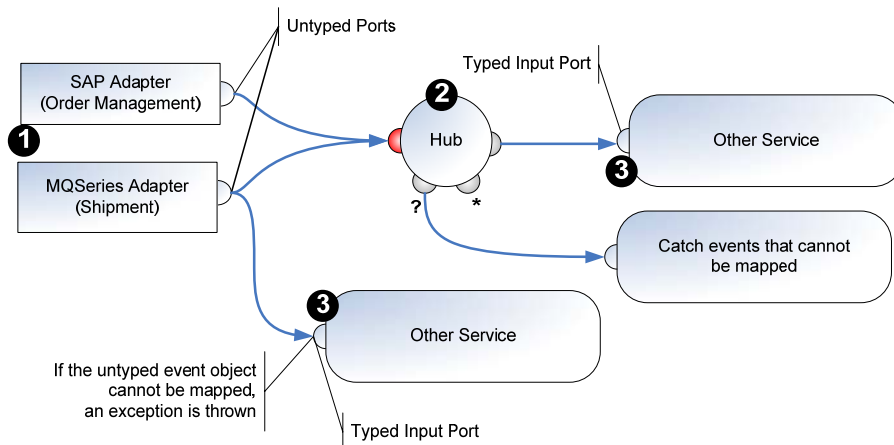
Untyped Ports

SAP Adapter
(Order Management)

1

MQSeries Adapter
(Shipment)

Typed Input Port

2

Hub

? *

Other Service

3

Catch events that cannot be mapped

3

Other Service

If the untyped event object cannot be mapped, an exception is thrown

Typed Input Port